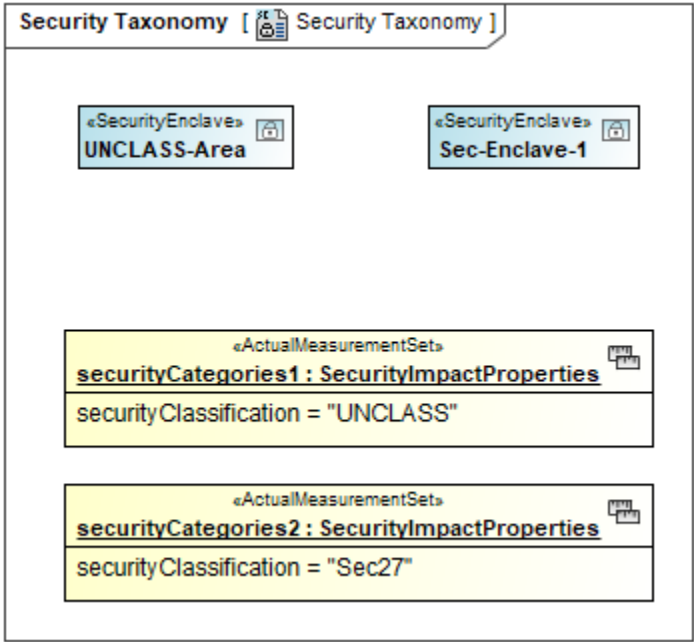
Security Taxonomy [ Security Taxonomy ]

«SecurityEnclave»
UNCLASS-Area

«SecurityEnclave»
Sec-Enclave-1

«ActualMeasurementSet»
securityCategories1 : SecurityImpactProperties

securityClassification = "UNCLASS"

«ActualMeasurementSet»
securityCategories2 : SecurityImpactProperties

securityClassification = "Sec27"